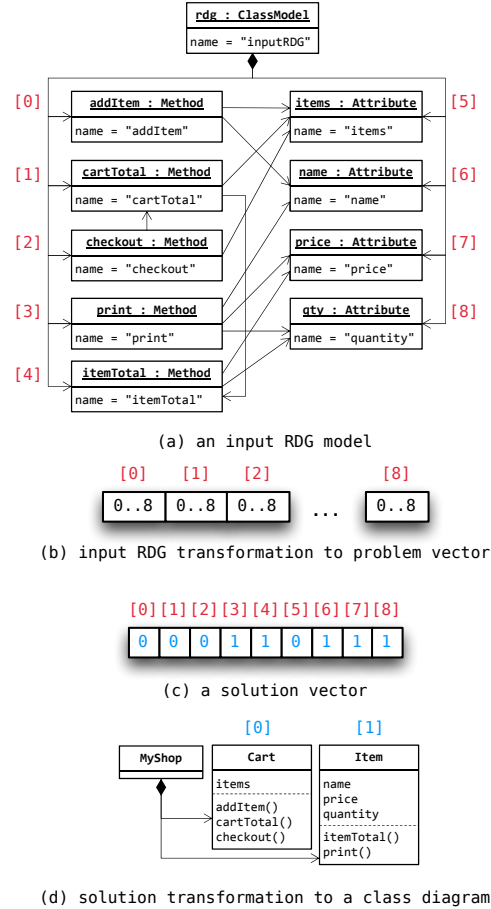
rdg : ClassModel
name = "inputRDG"

[0]
addItem : Method
name = "addItem"

[1]
cartTotal : Method
name = "cartTotal"

[2]
checkout : Method
name = "checkout"

[3]
print : Method
name = "print"

[4]
itemTotal : Method
name = "itemTotal"

[5]
items : Attribute
name = "items"

[6]
name : Attribute
name = "name"

[7]
price : Attribute
name = "price"

[8]
qty : Attribute
name = "quantity"

(a) an input RDG model

[0] [1] [2] [8]

0..8 0..8 0..8 ... 0..8

(b) input RDG transformation to problem vector

[0] [1] [2] [3] [4] [5] [6] [7] [8]

| 0 | 0 | 0 | 1 | 1 | 0 | 1 | 1 | 1 |
|---|---|---|---|---|---|---|---|---|

(c) a solution vector

[0] [1]

MyShop

Cart
items
addItem()
cartTotal()
checkout()

Item
name
price
quantity
itemTotal()
print()

(d) solution transformation to a class diagram